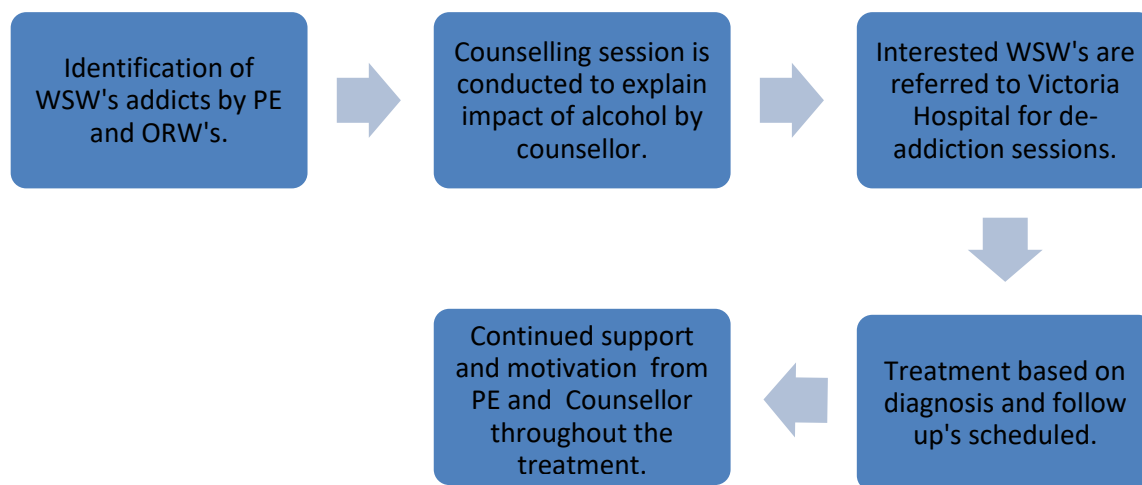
Identification of WSW's addicts by PE and ORW's.

Counselling session is conducted to explain impact of alcohol by counsellor.

Interested WSW's are referred to Victoria Hospital for de-addiction sessions.

Treatment based on diagnosis and follow up's scheduled.

Continued support and motivation from PE and Counsellor throughout the treatment.